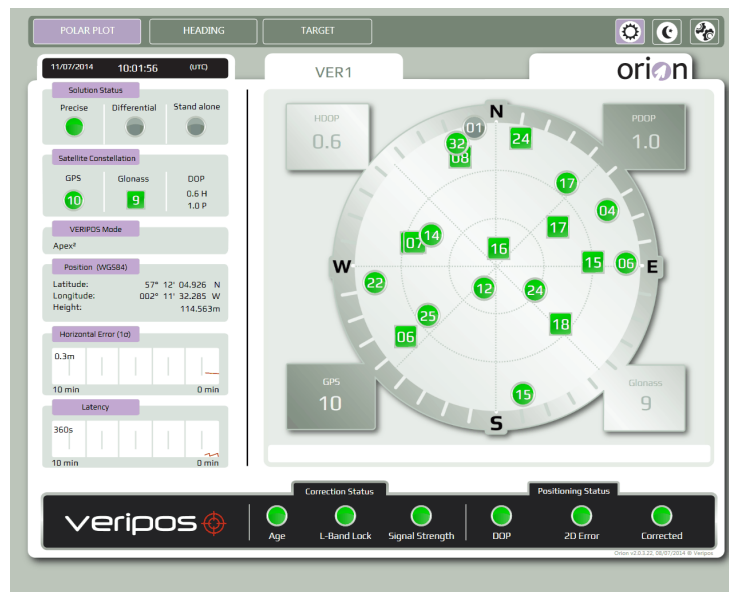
POLAR PLOT HEADING TARGET

11/07/2014 10:01:56 (UTC)

Solution Status

Precise Differential Stand alone

Satellite Constellation

GPS Glonass DOP

10 9 0.6 H 1.0 P

VERIPOS Mode

Apex²

Position (WGS84)

Latitude: 57° 12' 04.926 N
Longitude: 002° 11' 32.285 W
Height: 114.563m

Horizontal Error (1σ)

0.3m

10 min 0 min

Latency

360s

10 min 0 min

VER1

orion

HDOP 0.6

PDOP 1.0

N
W
E
S

01 32 24 08 17 04 17 07 14 16 15 06 22 12 24 25 18 06 15

GPS 10

Glonass 9

veripos

Correction Status

Age L-Band Lock Signal Strength

Positioning Status

DOP 2D Error Corrected

Orion v2.0.1.22 08/07/2014 © Veripos